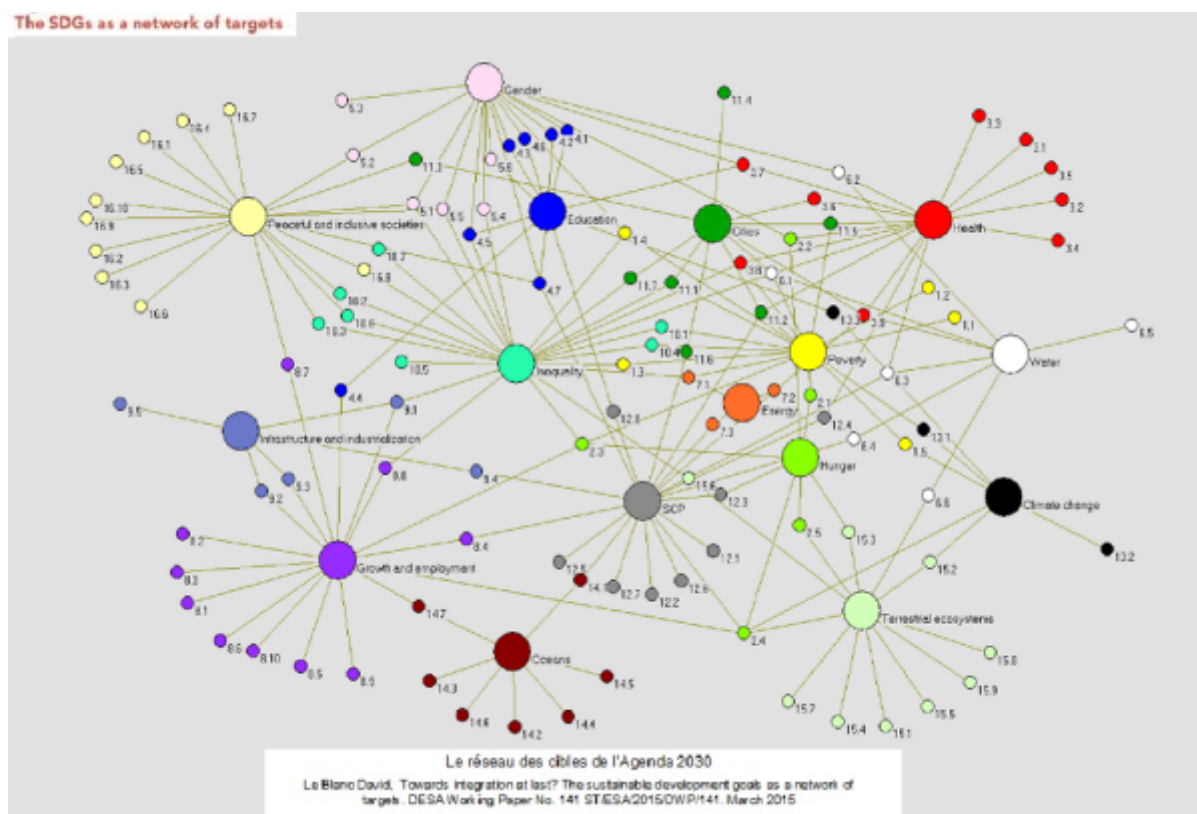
The SDGs as a network of targets

Gender
5.3
5.2
5.6
5.1
5.5
5.4
4.3
4.6
4.2
4.1
4.5
4.7
11.4
11.3
2.7
6.2
3.3
3.1
3.5
3.2
3.4
16.4
16.7
16.1
16.5
16.10
16.9
16.2
16.3
16.6
Peaceful and inclusive societies
Education
1.4
Cities
3.6
11.5
2.2
Health
10.7
16.8
10.2
10.6
10.3
10.5
11.7
11.1
3.8
6.1
1.2
1.1
11.2
13.3
3.9
10.1
10.4
11.6
Inequality
1.3
Poverty
Water
6.5
6.3
8.7
4.4
9.1
9.5
Infrastructure and industrialization
7.1
7.2
2.1
Energy
7.3
12.8
12.4
6.4
1.5
13.1
2.3
Hunger
9.3
9.2
8.8
9.4
15.6
12.3
SCP
6.6
Climate change
2.5
15.3
15.2
13.2
8.2
8.3
8.1
8.6
8.10
8.5
8.9
Growth and employment
8.4
12.5
14.1
12.7
12.2
12.6
12.1
14.7
Oceans
14.3
14.6
14.2
14.4
14.5
2.4
Terrestrial ecosystems
15.8
15.9
15.5
15.1
15.4
15.7

Le réseau des cibles de l'Agenda 2030

Le Blanc David, Towards integration at last? The sustainable development goals as a network of targets. DESA Working Paper No. 141 ST/ESA/2015/DWP/141. March 2015